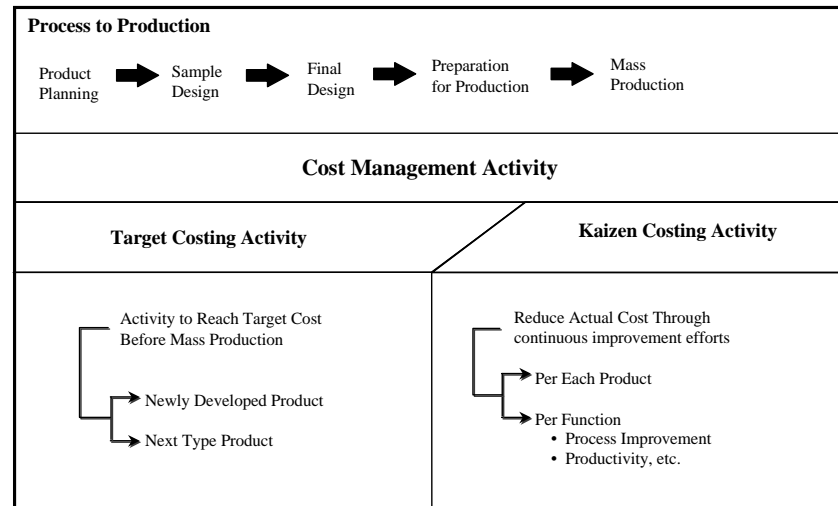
**Process to Production**

Product Planning

Sample Design

Final Design

Preparation for Production

Mass Production

**Cost Management Activity**

**Target Costing Activity**

**Kaizen Costing Activity**

Activity to Reach Target Cost Before Mass Production

Newly Developed Product

Next Type Product

Reduce Actual Cost Through continuous improvement efforts

Per Each Product

Per Function
• Process Improvement
• Productivity, etc.